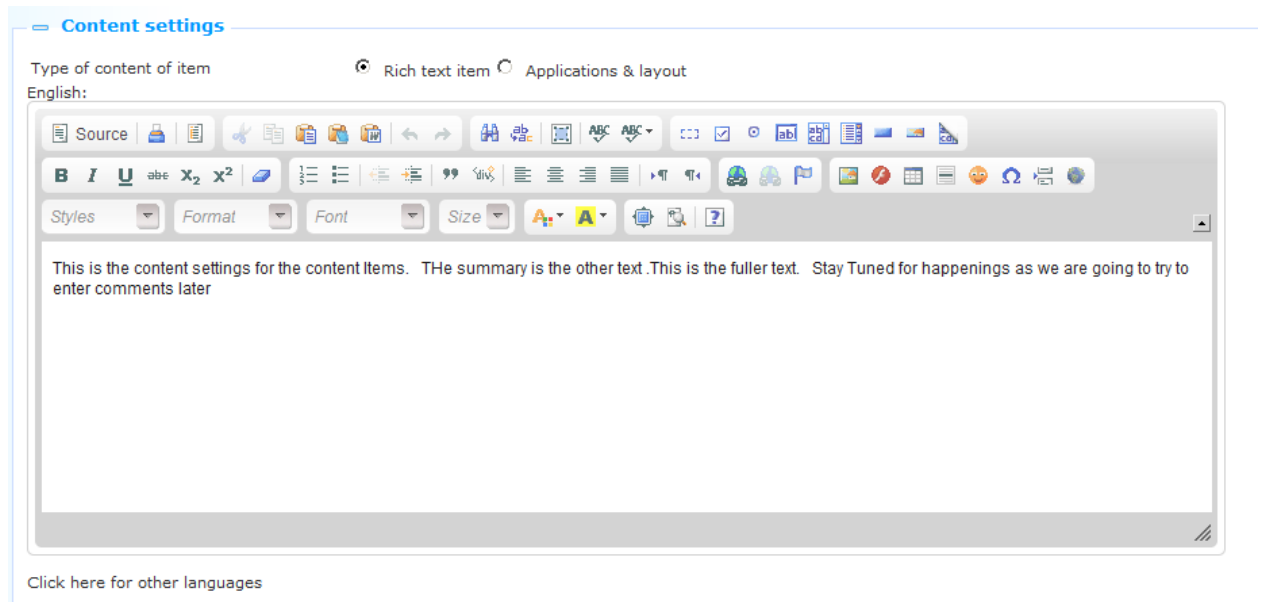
Content settings

Type of content of item

Rich text item

Applications & layout

English:

Source

Styles

Format

Font

Size

This is the content settings for the content Items. THe summary is the other text .This is the fuller text. Stay Tuned for happenings as we are going to try to enter comments later

Click here for other languages